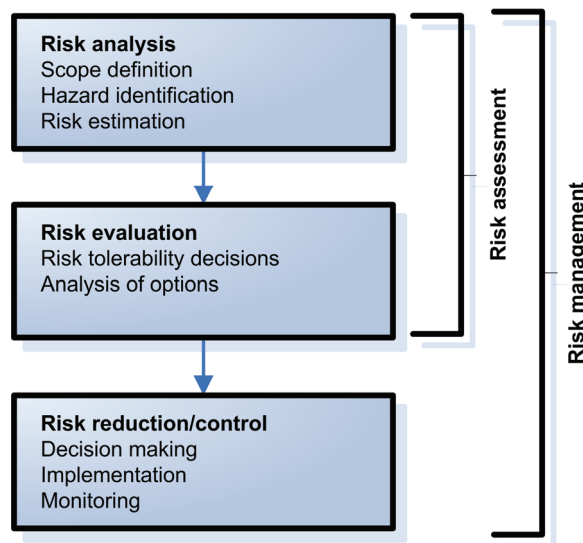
Risk analysis
Scope definition
Hazard identification
Risk estimation

Risk evaluation
Risk tolerability decisions
Analysis of options

Risk reduction/control
Decision making
Implementation
Monitoring

Risk assessment

Risk management